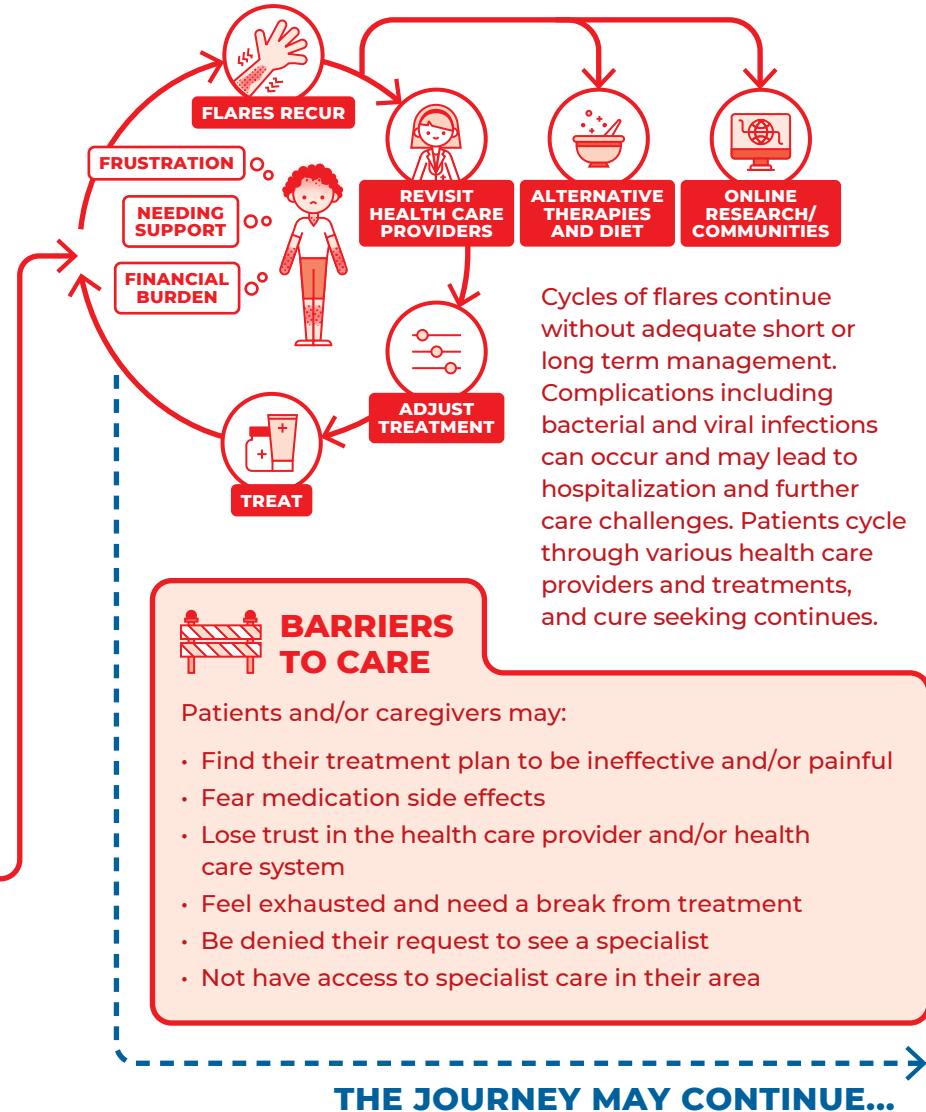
FLARES RECUR

FRUSTRATION

NEEDING SUPPORT

FINANCIAL BURDEN

REVISIT HEALTH CARE PROVIDERS

ALTERNATIVE THERAPIES AND DIET

ONLINE RESEARCH/ COMMUNITIES

ADJUST TREATMENT

TREAT

Cycles of flares continue without adequate short or long term management. Complications including bacterial and viral infections can occur and may lead to hospitalization and further care challenges. Patients cycle through various health care providers and treatments, and cure seeking continues.

BARRIERS TO CARE

Patients and/or caregivers may:

• Find their treatment plan to be ineffective and/or painful
• Fear medication side effects
• Lose trust in the health care provider and/or health care system
• Feel exhausted and need a break from treatment
• Be denied their request to see a specialist
• Not have access to specialist care in their area

THE JOURNEY MAY CONTINUE...